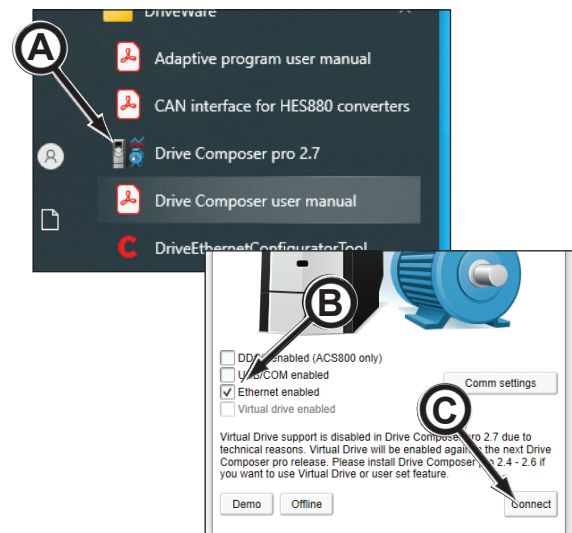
DriveWare

A

Adaptive program user manual

CAN interface for HES880 converters

Drive Composer pro 2.7

Drive Composer user manual

DriveEthernetConfiguratorTool

B

DD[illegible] enabled (ACS800 only)

U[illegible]/COM enabled

Ethernet enabled

Virtual drive enabled

Comm settings

C

Virtual Drive support is disabled in Drive Compose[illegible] pro 2.7 due to technical reasons. Virtual Drive will be enabled agai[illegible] the next Drive Composer pro release. Please install Drive Composer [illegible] 2.4 - 2.6 if you want to use Virtual Drive or user set feature.

Demo

Offline

Connect